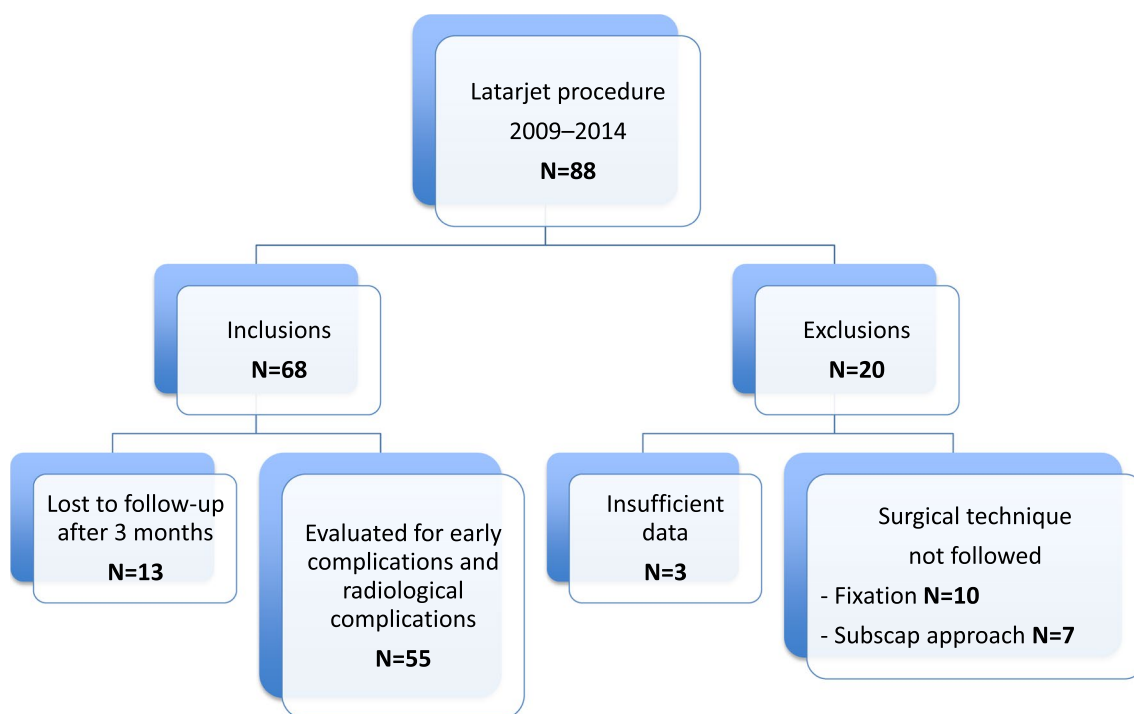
Latarjet procedure
2009–2014
N=88

Inclusions
N=68

Exclusions
N=20

Lost to follow-up after 3 months
N=13

Evaluated for early complications and radiological complications
N=55

Insufficient data
N=3

Surgical technique not followed
- Fixation N=10
- Subscap approach N=7